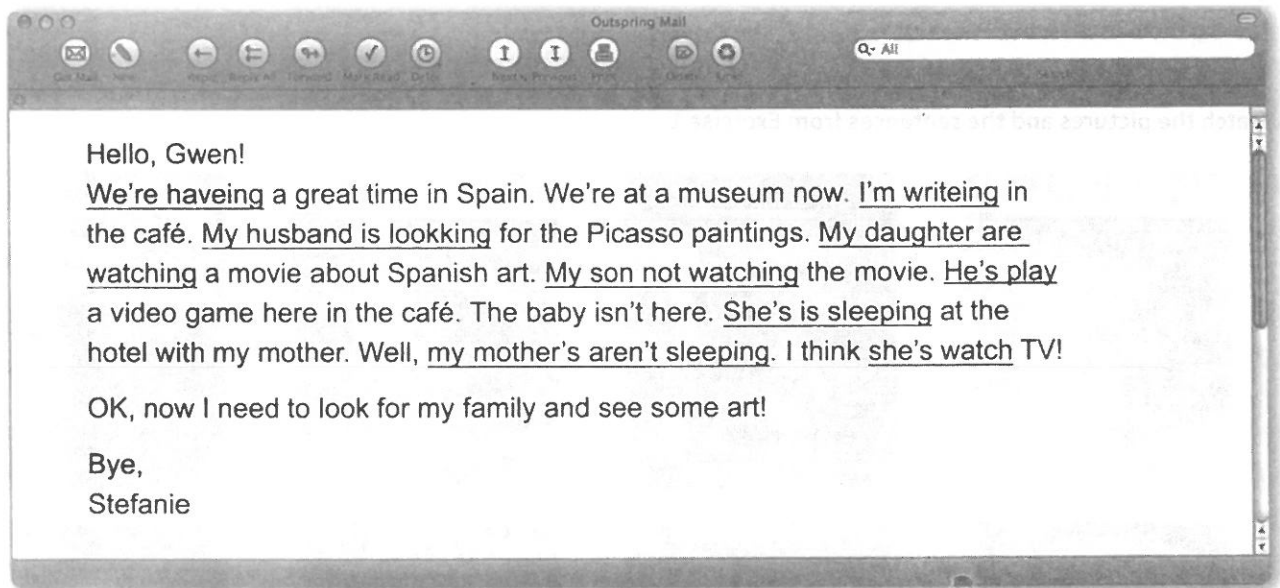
Outspring Mail

Get Mail New Reply Reply All Forward Mark Read Delete Next Previous Print Delete Junk

All

Search

Hello, Gwen!
We're haveing a great time in Spain. We're at a museum now. I'm writeing in the café. My husband is lookking for the Picasso paintings. My daughter are watching a movie about Spanish art. My son not watching the movie. He's play a video game here in the café. The baby isn't here. She's is sleeping at the hotel with my mother. Well, my mother's aren't sleeping. I think she's watch TV!

OK, now I need to look for my family and see some art!

Bye,
Stefanie